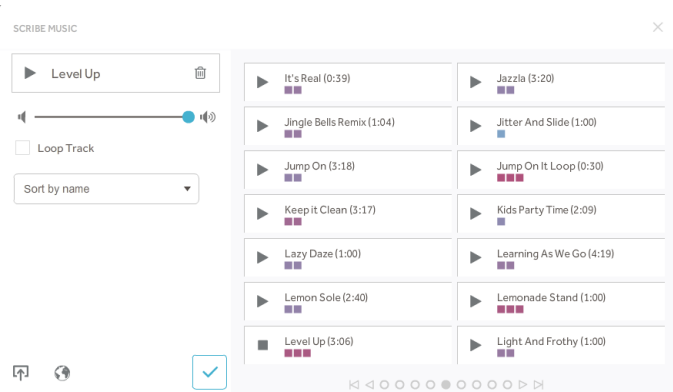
SCRIBE MUSIC

Level Up

Loop Track

Sort by name

It's Real (0:39)

Jazzla (3:20)

Jingle Bells Remix (1:04)

Jitter And Slide (1:00)

Jump On (3:18)

Jump On It Loop (0:30)

Keep it Clean (3:17)

Kids Party Time (2:09)

Lazy Daze (1:00)

Learning As We Go (4:19)

Lemon Sole (2:40)

Lemonade Stand (1:00)

Level Up (3:06)

Light And Frothy (1:00)